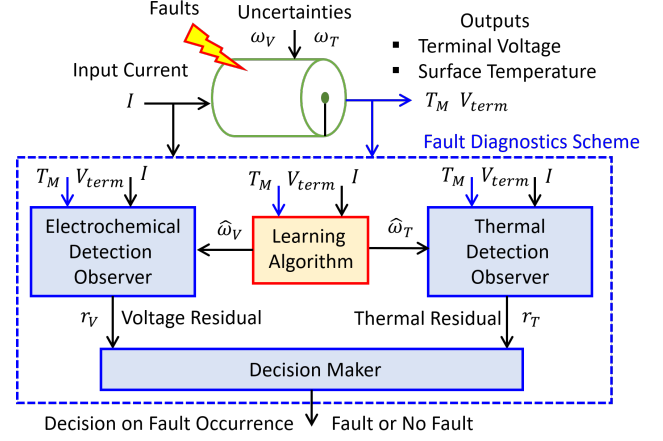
Faults

Uncertainties

$\omega_V$ $\omega_T$

Outputs

▪ Terminal Voltage

▪ Surface Temperature

Input Current

$I$

$T_M$ $V_{term}$

Fault Diagnostics Scheme

$T_M$ $V_{term}$ $I$

$T_M$ $V_{term}$ $I$

$T_M$ $V_{term}$ $I$

Electrochemical Detection Observer

$\widehat{\omega}_V$

Learning Algorithm

$\widehat{\omega}_T$

Thermal Detection Observer

$r_V$ Voltage Residual

Thermal Residual $r_T$

Decision Maker

Decision on Fault Occurrence Fault or No Fault